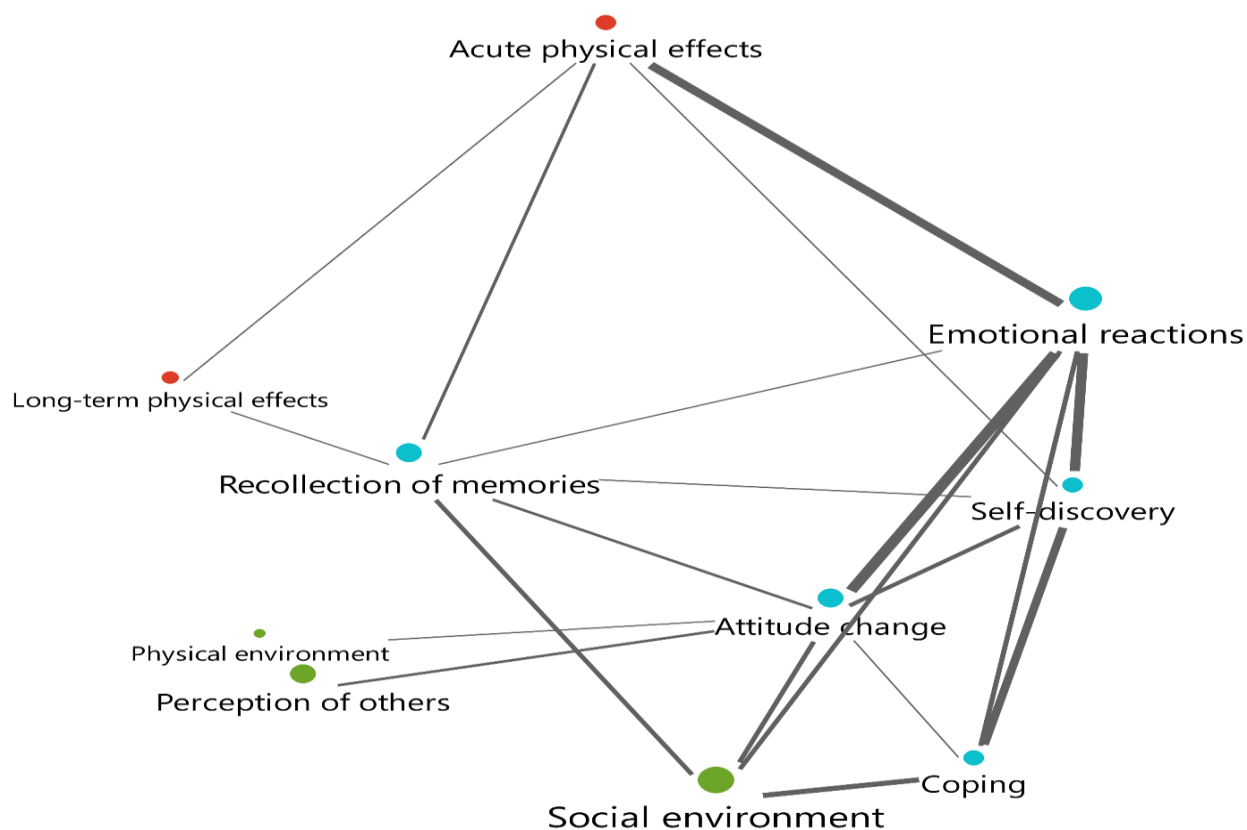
Acute physical effects

Emotional reactions

Long-term physical effects

Recollection of memories

Self-discovery

Attitude change

Physical environment

Perception of others

Coping

Social environment